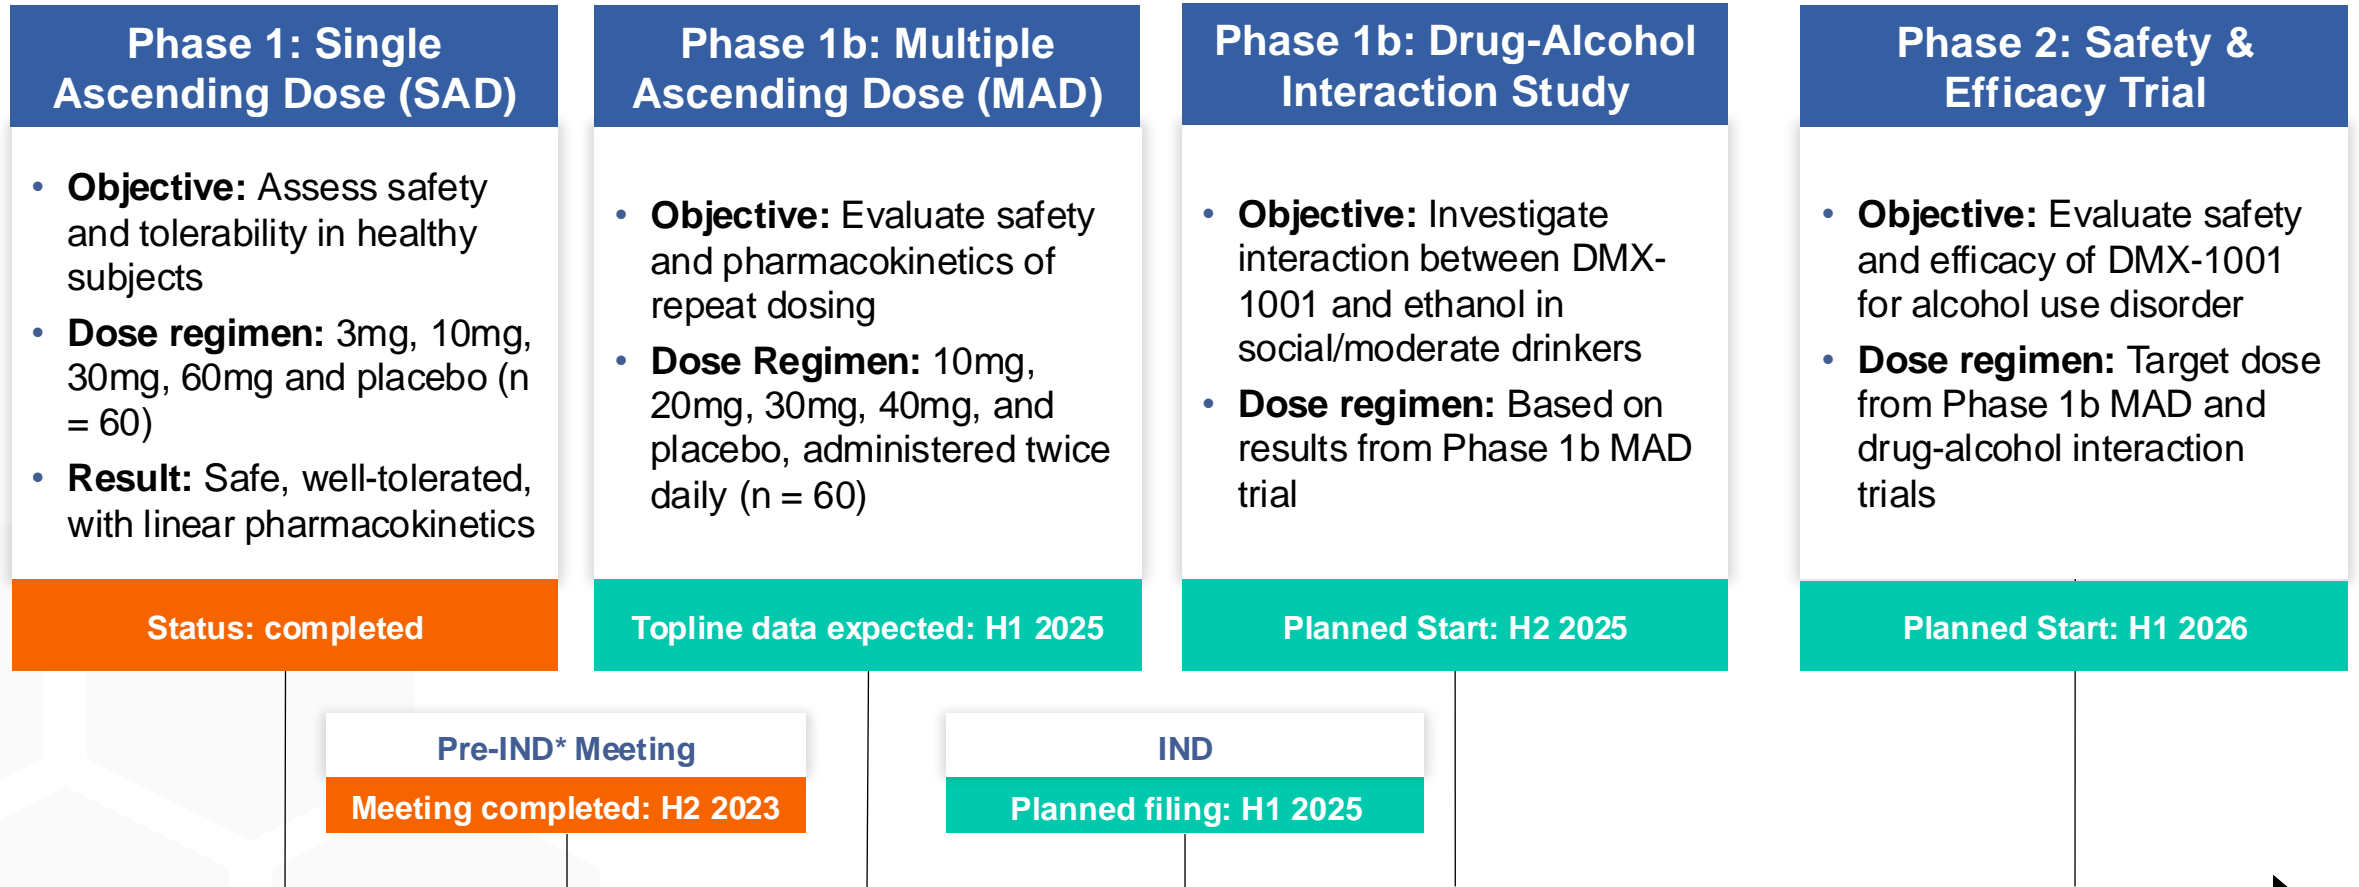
Phase 1: Single Ascending Dose (SAD)

- **Objective:** Assess safety and tolerability in healthy subjects
- **Dose regimen:** 3mg, 10mg, 30mg, 60mg and placebo (n = 60)
- **Result:** Safe, well-tolerated, with linear pharmacokinetics

Status: completed

Phase 1b: Multiple Ascending Dose (MAD)

- **Objective:** Evaluate safety and pharmacokinetics of repeat dosing
- **Dose Regimen:** 10mg, 20mg, 30mg, 40mg, and placebo, administered twice daily (n = 60)

Topline data expected: H1 2025

Phase 1b: Drug-Alcohol Interaction Study

- **Objective:** Investigate interaction between DMX-1001 and ethanol in social/moderate drinkers
- **Dose regimen:** Based on results from Phase 1b MAD trial

Planned Start: H2 2025

Phase 2: Safety & Efficacy Trial

- **Objective:** Evaluate safety and efficacy of DMX-1001 for alcohol use disorder
- **Dose regimen:** Target dose from Phase 1b MAD and drug-alcohol interaction trials

Planned Start: H1 2026

Pre-IND* Meeting
Meeting completed: H2 2023

IND
Planned filing: H1 2025